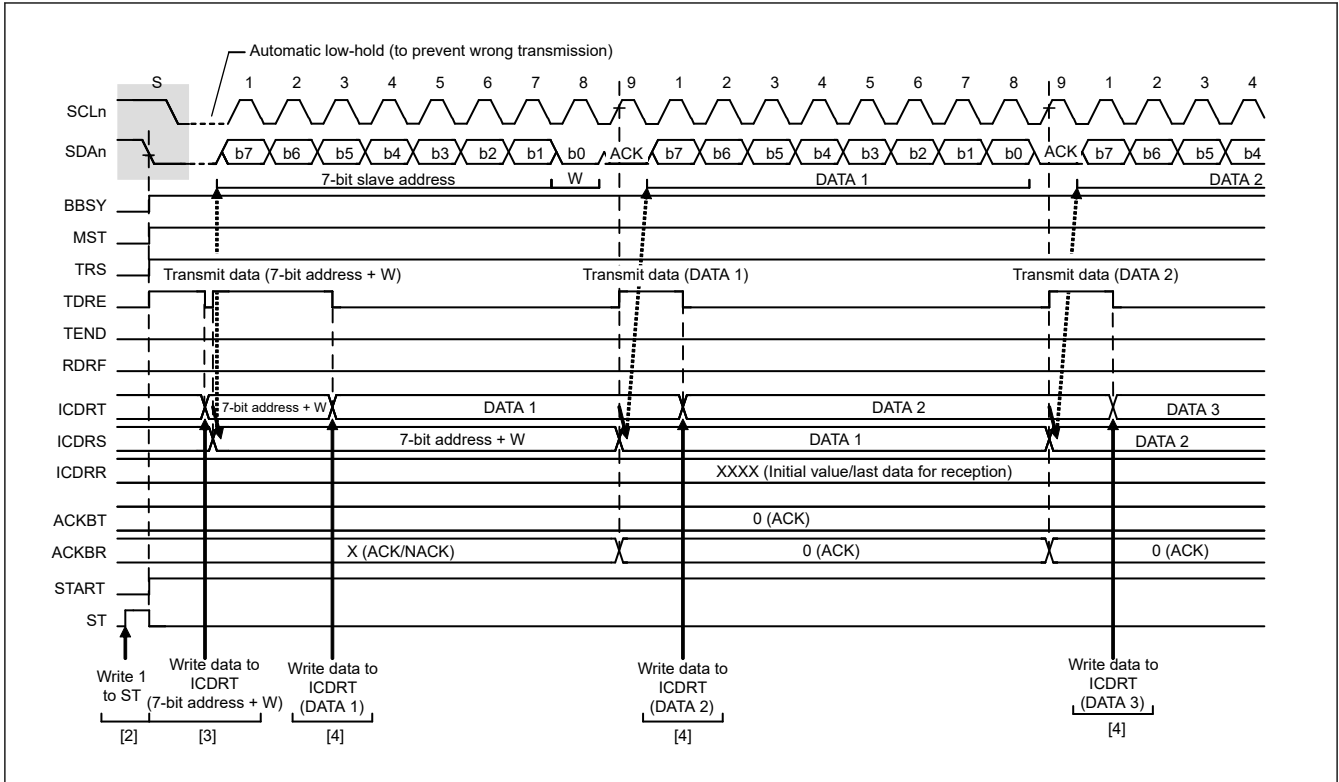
Automatic low-hold (to prevent wrong transmission)

S 1 2 3 4 5 6 7 8 9 1 2 3 4 5 6 7 8 9 1 2 3 4

SCLn

SDAn b7 b6 b5 b4 b3 b2 b1 b0 ACK b7 b6 b5 b4 b3 b2 b1 b0 ACK b7 b6 b5 b4

7-bit slave address W DATA 1 DATA 2

BBSY

MST

TRS Transmit data (7-bit address + W) Transmit data (DATA 1) Transmit data (DATA 2)

TDRE

TEND

RDRF

ICDRT 7-bit address + W DATA 1 DATA 2 DATA 3

ICDRS 7-bit address + W DATA 1 DATA 2

ICDRR XXXX (Initial value/last data for reception)

ACKBT 0 (ACK)

ACKBR X (ACK/NACK) 0 (ACK) 0 (ACK)

START

ST

Write 1 to ST
[2]

Write data to ICDRT (7-bit address + W)
[3]

Write data to ICDRT (DATA 1)
[4]

Write data to ICDRT (DATA 2)
[4]

Write data to ICDRT (DATA 3)
[4]